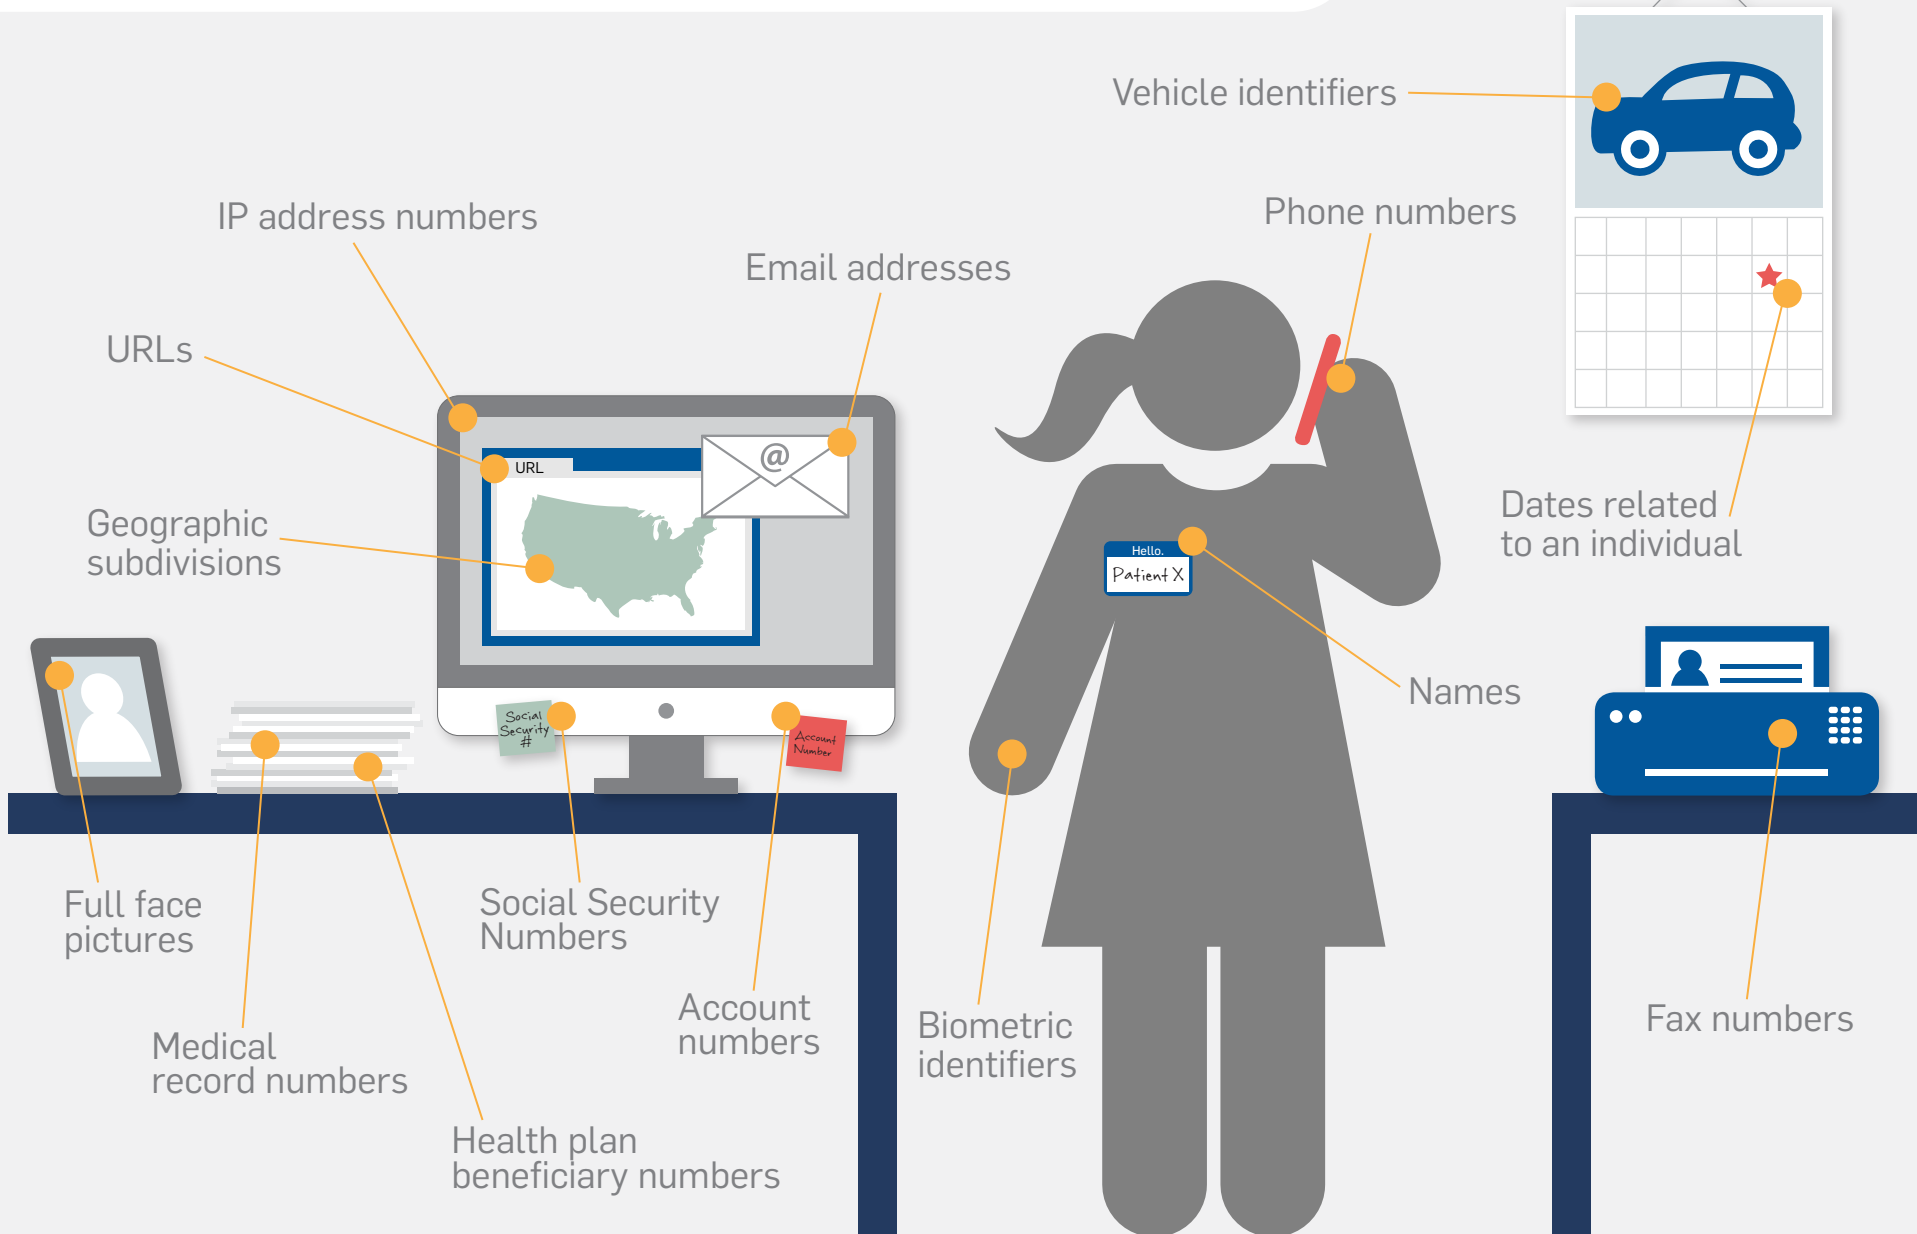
Vehicle identifiers

IP address numbers

Phone numbers

Email addresses

URLs

URL

@

Geographic subdivisions

Hello.
Patient X

Dates related to an individual

Names

Social Security #

Account Number

Full face pictures

Social Security Numbers

Account numbers

Biometric identifiers

Fax numbers

Medical record numbers

Health plan beneficiary numbers